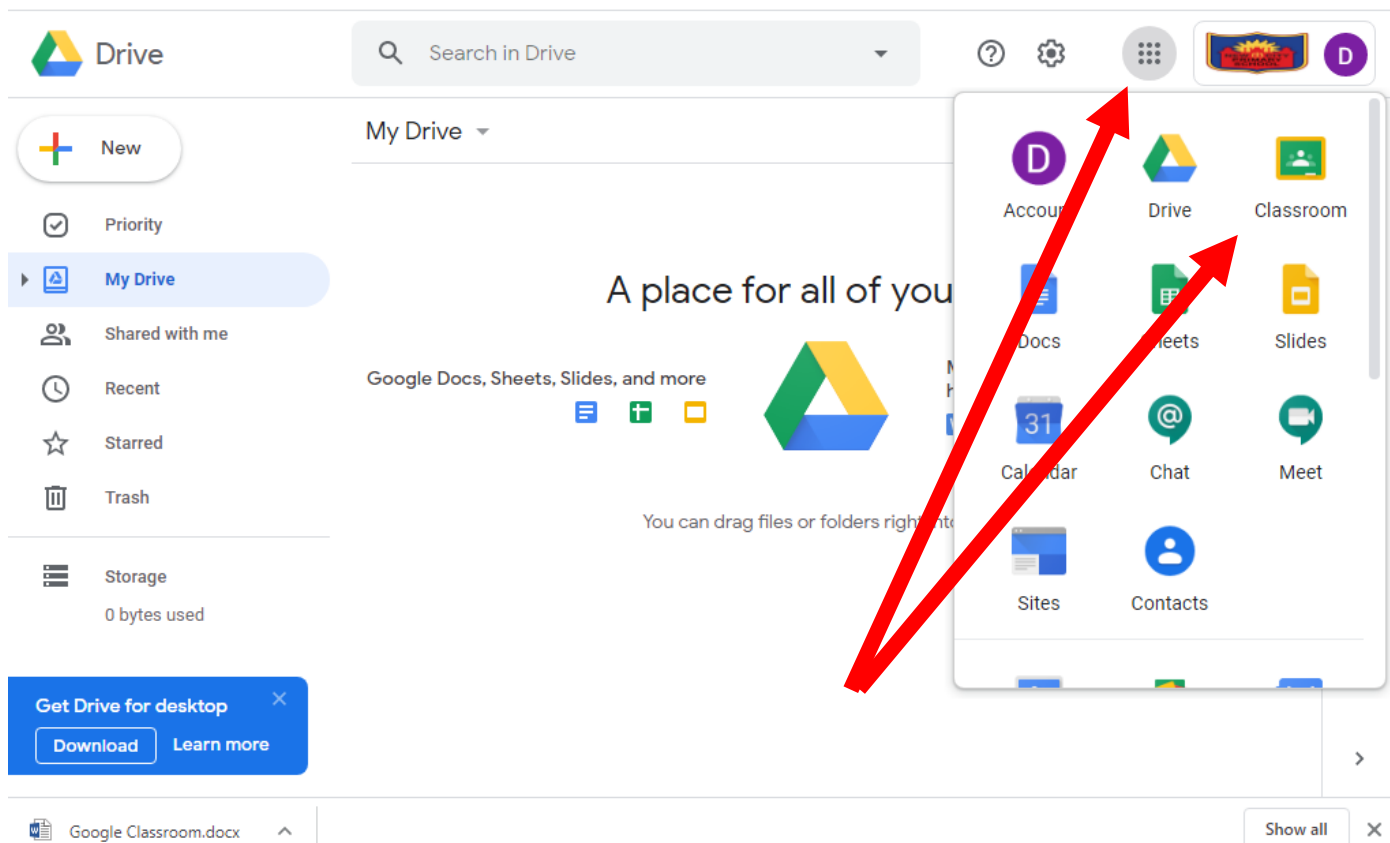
Drive

Search in Drive

D

New

Priority

My Drive

Shared with me

Recent

Starred

Trash

Storage

0 bytes used

Get Drive for desktop

Download

Learn more

My Drive

A place for all of you

Google Docs, Sheets, Slides, and more

You can drag files or folders right into

D

Accou

Drive

Classroom

Docs

heets

Slides

31

Cal dar

Chat

Meet

Sites

Contacts

Google Classroom.docx

Show all